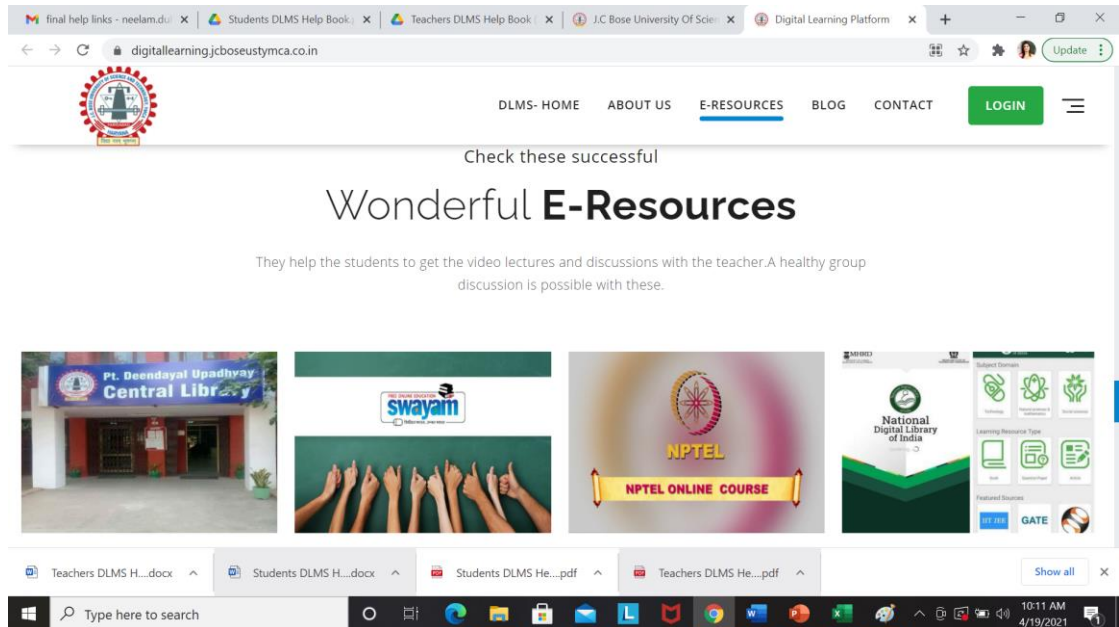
final help links - neelam.du ×
Students DLMS Help Book ×
Teachers DLMS Help Book ×
J.C Bose University Of Scie ×
Digital Learning Platform ×
+

digitallearning.jcboseustymca.co.in

Update

DLMS- HOME ABOUT US E-RESOURCES BLOG CONTACT LOGIN

Check these successful

Wonderful **E-Resources**

They help the students to get the video lectures and discussions with the teacher.A healthy group discussion is possible with these.

Pt. Deendayal Upadhyay Central Libr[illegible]

swayam

NPTEL

NPTEL ONLINE COURSE

MHRD

National Digital Library of India

Subject Domain

Technology

Learning Resource Type

Featured Sources

IIT JEE GATE

Teachers DLMS H....docx
Students DLMS H....docx
Students DLMS He....pdf
Teachers DLMS He....pdf
Show all

Type here to search

10:11 AM
4/19/2021